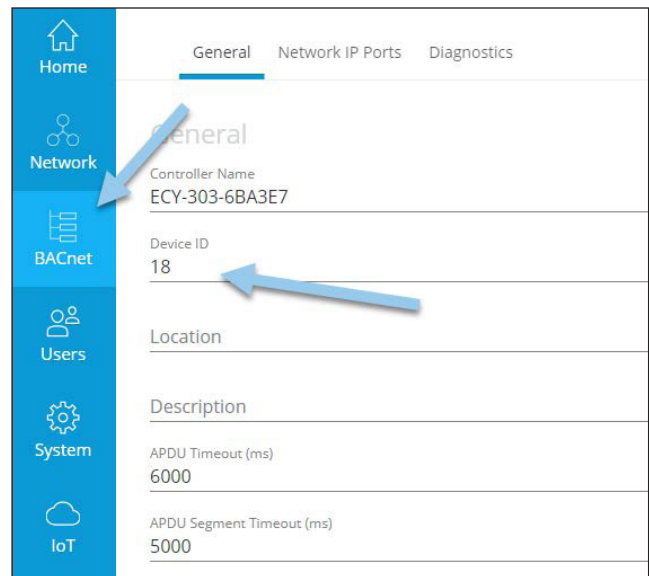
Home

Network

BACnet

Users

System

IoT

General Network IP Ports Diagnostics

General

Controller Name
ECY-303-6BA3E7

Device ID
18

Location

Description

APDU Timeout (ms)
6000

APDU Segment Timeout (ms)
5000